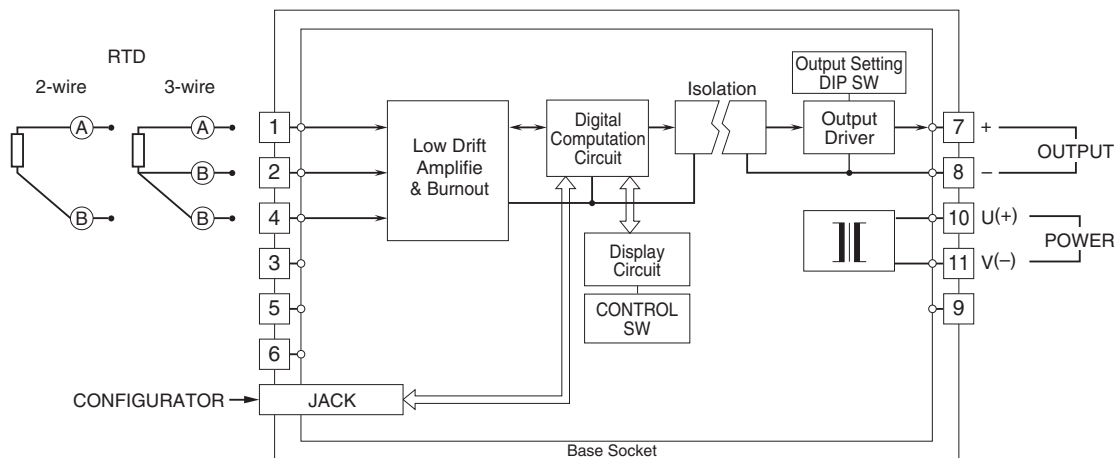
RTD

2-wire

3-wire

A

A

B

B

B

1

2

4

3

5

6

Low Drift Amplifie & Burnout

Digital Computation Circuit

Display Circuit

CONTROL SW

Isolation

Output Setting DIP SW

Output Driver

7 +

8 –

OUTPUT

10 U(+)

11 V(–)

POWER

9

CONFIGURATOR

JACK

Base Socket